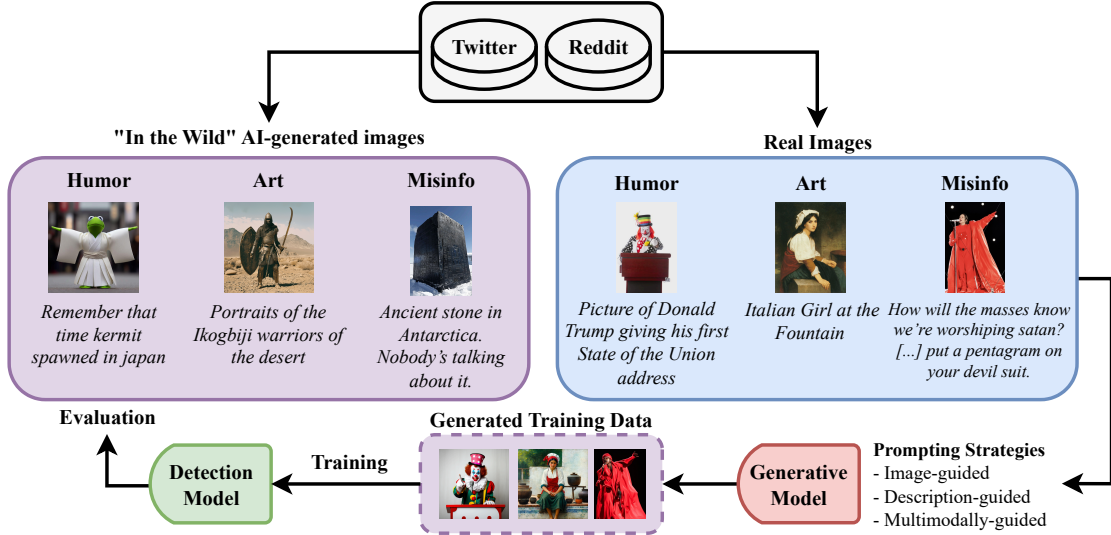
Twitter

Reddit

"In the Wild" AI-generated images

Humor

Art

Misinfo

Remember that time kermit spawned in japan

Portraits of the Ikogbiji warriors of the desert

Ancient stone in Antarctica. Nobody's talking about it.

Real Images

Humor

Art

Misinfo

Picture of Donald Trump giving his first State of the Union address

Italian Girl at the Fountain

How will the masses know we're worshiping satan? [...] put a pentagram on your devil suit.

Evaluation

Generated Training Data

Detection Model

Training

Generative Model

Prompting Strategies
- Image-guided
- Description-guided
- Multimodally-guided